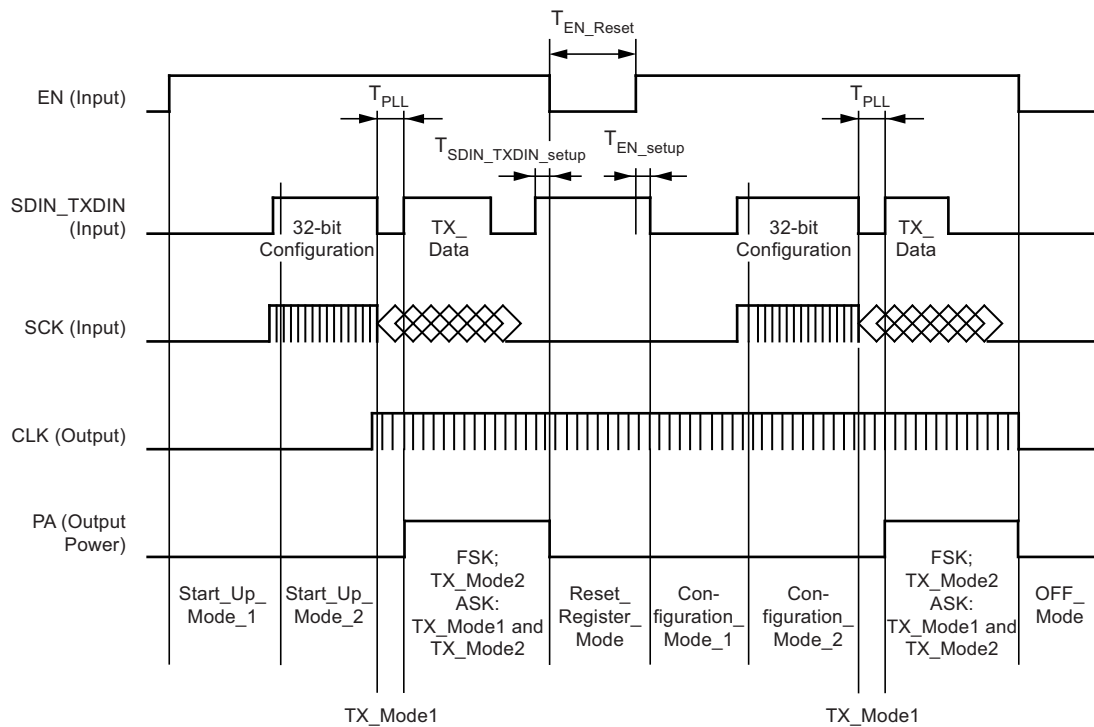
$T_{EN\_Reset}$

EN (Input)

$T_{PLL}$

$T_{SDIN\_TXDIN\_setup}$

$T_{EN\_setup}$

$T_{PLL}$

SDIN_TXDIN (Input)

32-bit Configuration

TX_ Data

32-bit Configuration

TX_ Data

SCK (Input)

CLK (Output)

PA (Output Power)

Start_Up_ Mode_1

Start_Up_ Mode_2

FSK; TX_Mode2 ASK: TX_Mode1 and TX_Mode2

Reset_ Register_ Mode

Con- figuration_ Mode_1

Con- figuration_ Mode_2

FSK; TX_Mode2 ASK: TX_Mode1 and TX_Mode2

OFF_ Mode

TX_Mode1

TX_Mode1